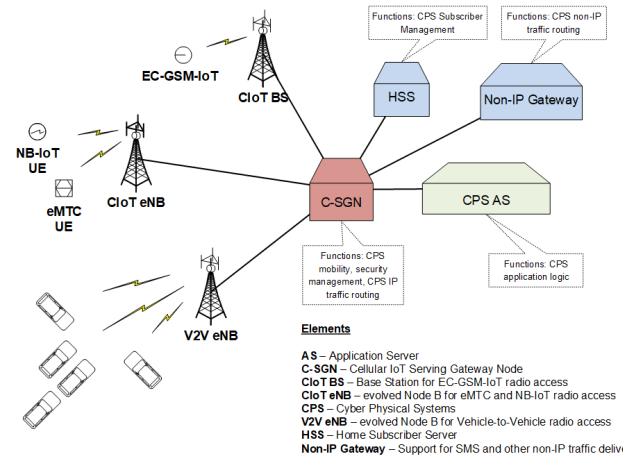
Functions: CPS Subscriber Management

Functions: CPS non-IP traffic routing

EC-GSM-IoT

CIoT BS

HSS

Non-IP Gateway

NB-IoT UE

eMTC UE

CIoT eNB

C-SGN

CPS AS

Functions: CPS mobility, security management, CPS IP traffic routing

Functions: CPS application logic

V2V eNB

Elements

AS – Application Server
C-SGN – Cellular IoT Serving Gateway Node
CIoT BS – Base Station for EC-GSM-IoT radio access
CIoT eNB – evolved Node B for eMTC and NB-IoT radio access
CPS – Cyber Physical Systems
V2V eNB – evolved Node B for Vehicle-to-Vehicle radio access
HSS – Home Subscriber Server
Non-IP Gateway – Support for SMS and other non-IP traffic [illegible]